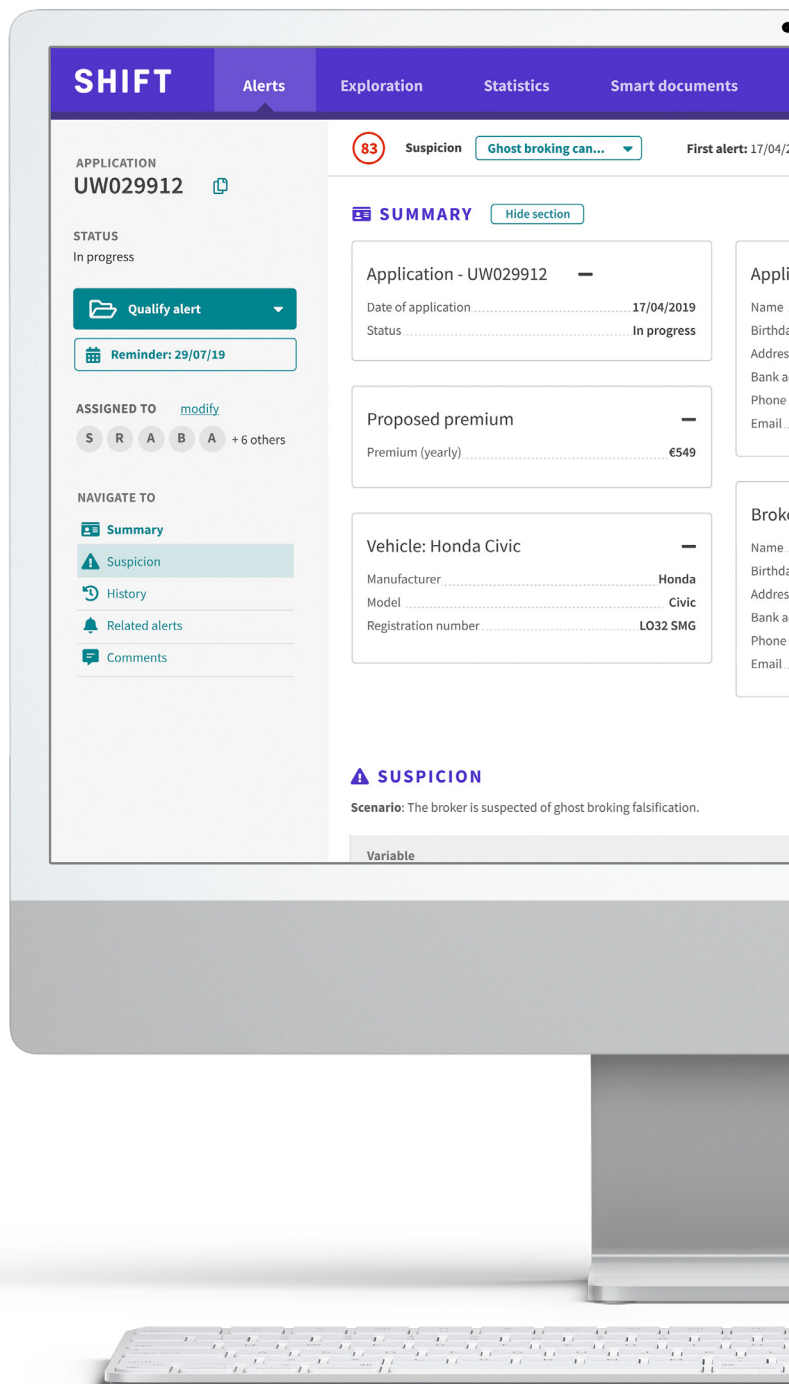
SHIFT Alerts Exploration Statistics Smart documents

APPLICATION
UW029912

STATUS
In progress

Qualify alert

Reminder: 29/07/19

ASSIGNED TO modify
S R A B A +6 others

NAVIGATE TO
Summary
Suspicion
History
Related alerts
Comments

83 Suspicion Ghost broking can... First alert: 17/04/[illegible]

SUMMARY Hide section

Application - UW029912
Date of application 17/04/2019
Status In progress

Proposed premium
Premium (yearly) €549

Vehicle: Honda Civic
Manufacturer Honda
Model Civic
Registration number LO32 SMG

Appli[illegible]
Name
Birthd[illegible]
Addres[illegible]
Bank a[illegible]
Phone
Email

Brok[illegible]
Name
Birthd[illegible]
Addres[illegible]
Bank a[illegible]
Phone
Email

SUSPICION
Scenario: The broker is suspected of ghost broking falsification.

Variable